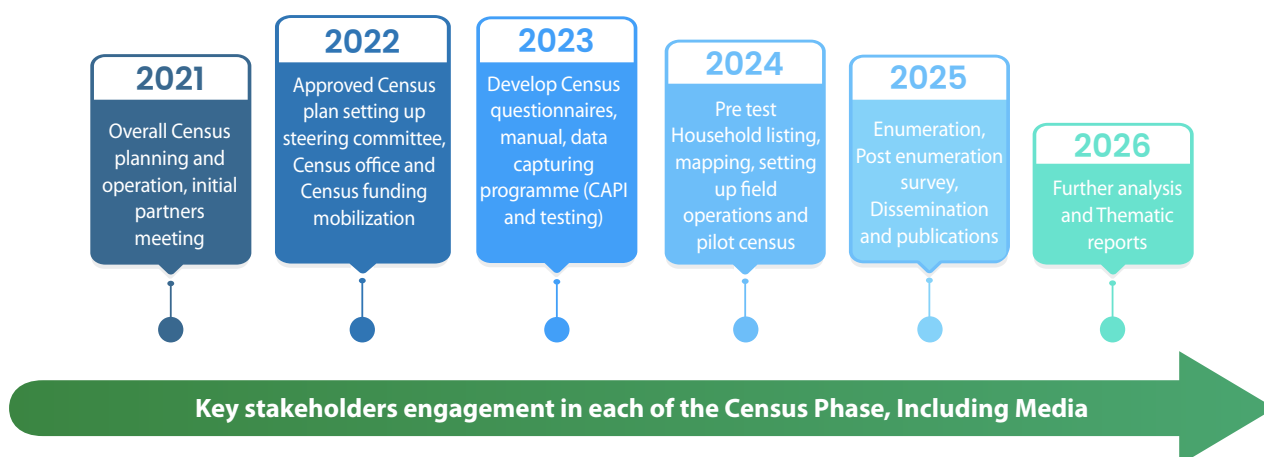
2021
Overall Census planning and operation, initial partners meeting

2022
Approved Census plan setting up steering committee, Census office and Census funding mobilization

2023
Develop Census questionnaires, manual, data capturing programme (CAPI and testing)

2024
Pre test Household listing, mapping, setting up field operations and pilot census

2025
Enumeration, Post enumeration survey, Dissemination and publications

2026
Further analysis and Thematic reports

Key stakeholders engagement in each of the Census Phase, Including Media